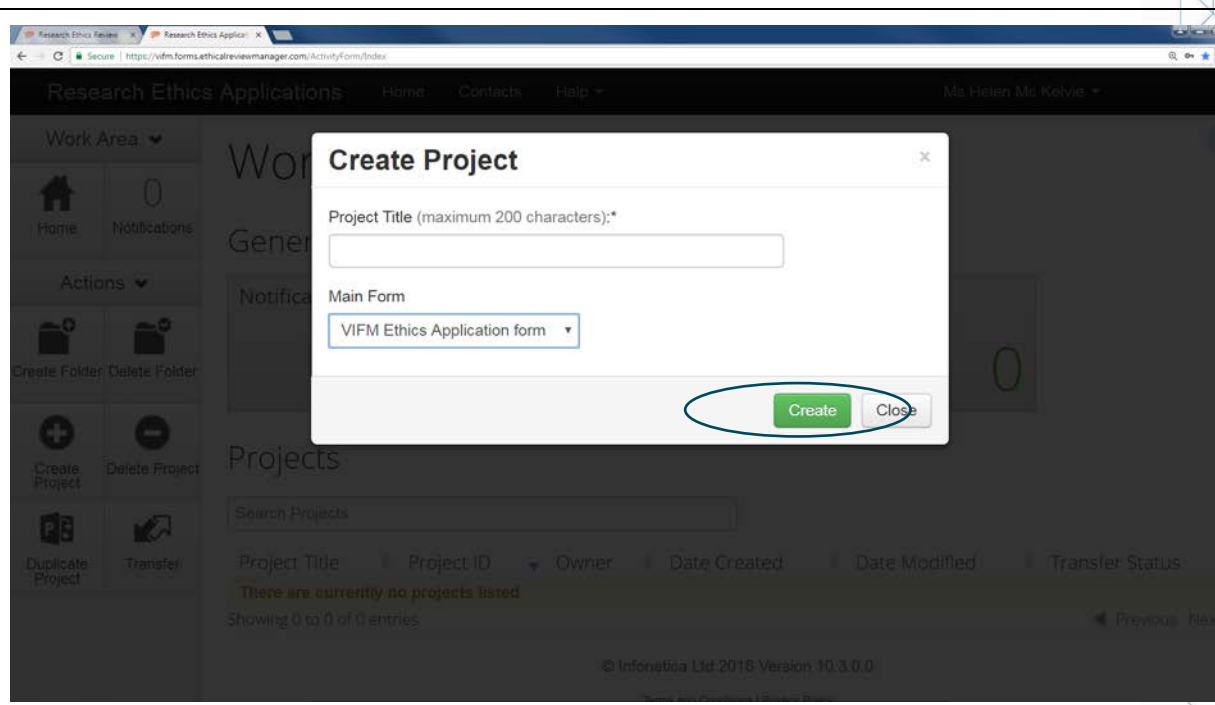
Research Ethics Review ×
Research Ethics Applicat ×
Secure | https://vifm.forms.ethicalreviewmanager.com/ActivityForm/Index

Research Ethics Applications Home Contacts Help ▾ Ms Helen Mc Kelvie ▾

Work Area ⌄

Home
0 Notifications

Actions ⌄

Create Folder
Delete Folder
Create Project
Delete Project
Duplicate Project
Transfer

Wor
Gener
Notifica
0

Create Project ×

Project Title (maximum 200 characters):*

Main Form

VIFM Ethics Application form ▾

Create Close

Projects

Search Projects

| Project Title | Project ID | Owner | Date Created | Date Modified | Transfer Status |
|---|---|---|---|---|---|
| There are currently no projects listed | | | | | |

Showing 0 to 0 of 0 entries

Previous Nex

© Infonetica Ltd 2018 Version 10.3.0.0

Terms and Conditions | Privacy Policy